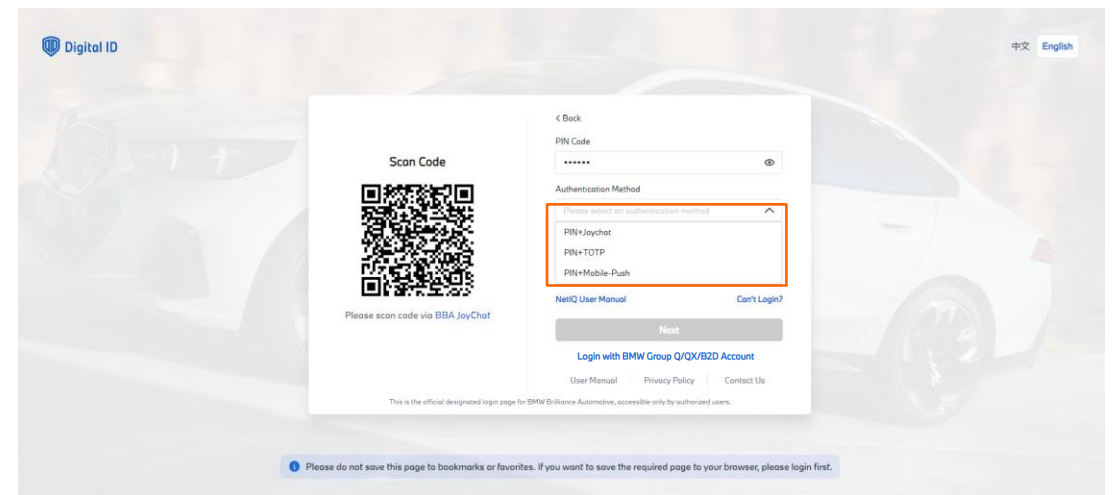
Digital ID

中文 English

Scan Code

Please scan code via BBA JoyChat

< Back

PIN Code

••••••

Authentication Method

Please select an authentication method

PIN+Joychat

PIN+TOTP

PIN+Mobile-Push

NetIQ User Manual

Can't Login?

Next

Login with BMW Group Q/QX/B2D Account

User Manual | Privacy Policy | Contact Us

This is the official designated login page for BMW Brilliance Automotive, accessible only by authorized users.

Please do not save this page to bookmarks or favorites. If you want to save the required page to your browser, please login first.